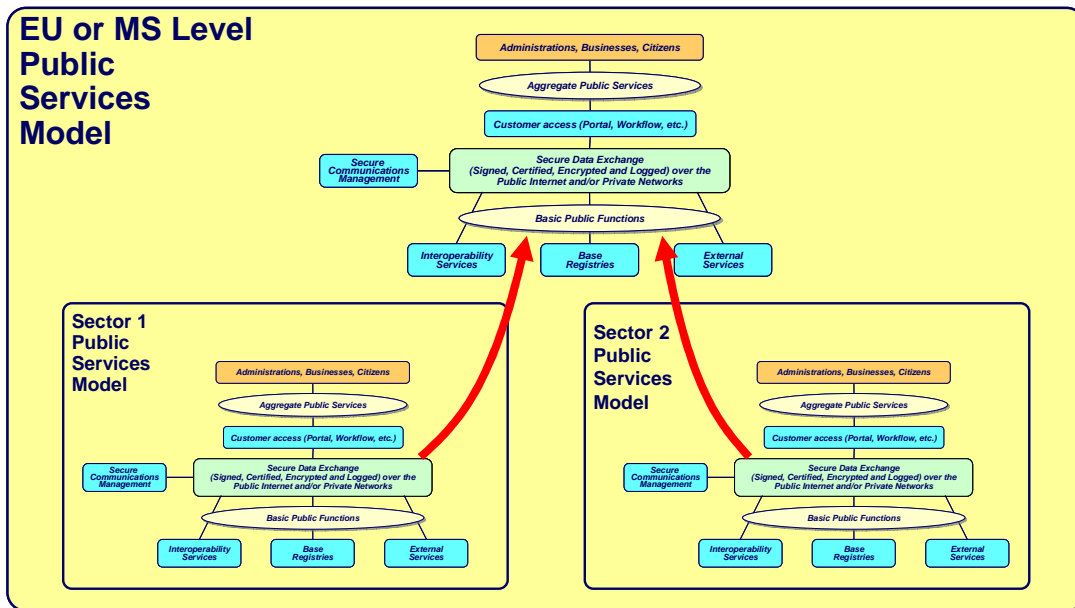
EU or MS Level Public Services Model

Administrations, Businesses, Citizens

Aggregate Public Services

Customer access (Portal, Workflow, etc.)

Secure Communications Management

Secure Data Exchange (Signed, Certified, Encrypted and Logged) over the Public Internet and/or Private Networks

Basic Public Functions

Interoperability Services

Base Registries

External Services

Sector 1 Public Services Model

Administrations, Businesses, Citizens

Aggregate Public Services

Customer access (Portal, Workflow, etc.)

Secure Communications Management

Secure Data Exchange (Signed, Certified, Encrypted and Logged) over the Public Internet and/or Private Networks

Basic Public Functions

Interoperability Services

Base Registries

External Services

Sector 2 Public Services Model

Administrations, Businesses, Citizens

Aggregate Public Services

Customer access (Portal, Workflow, etc.)

Secure Communications Management

Secure Data Exchange (Signed, Certified, Encrypted and Logged) over the Public Internet and/or Private Networks

Basic Public Functions

Interoperability Services

Base Registries

External Services